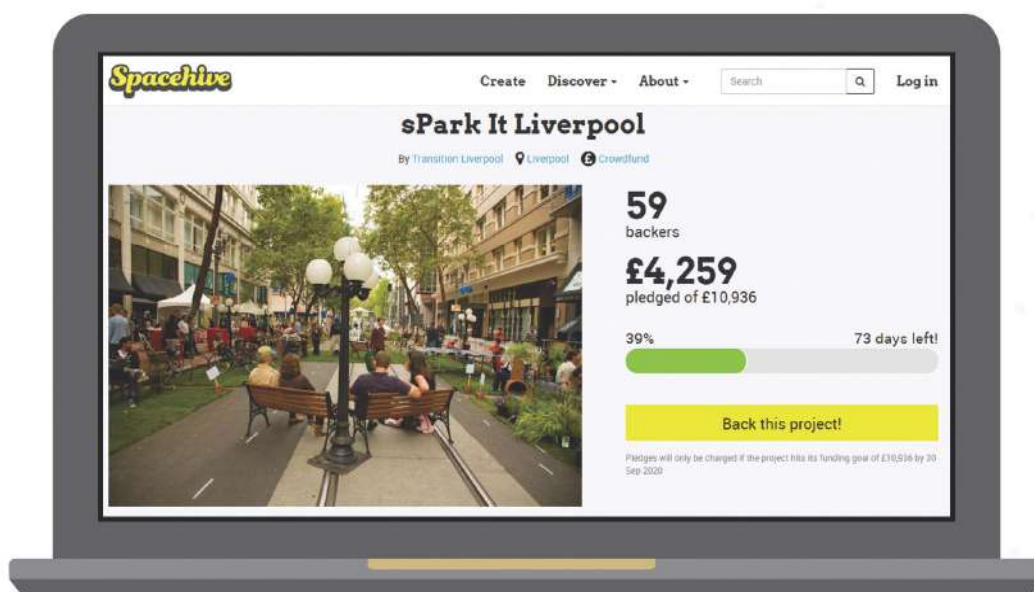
Spacehive

Create Discover About Search Log in

sPark It Liverpool

By Transition Liverpool Liverpool Crowdfund

59
backers

£4,259
pledged of £10,936

39%

73 days left!

Back this project!

Pledges will only be charged if the project hits its funding goal of £10,936 by 30 Sep 2020